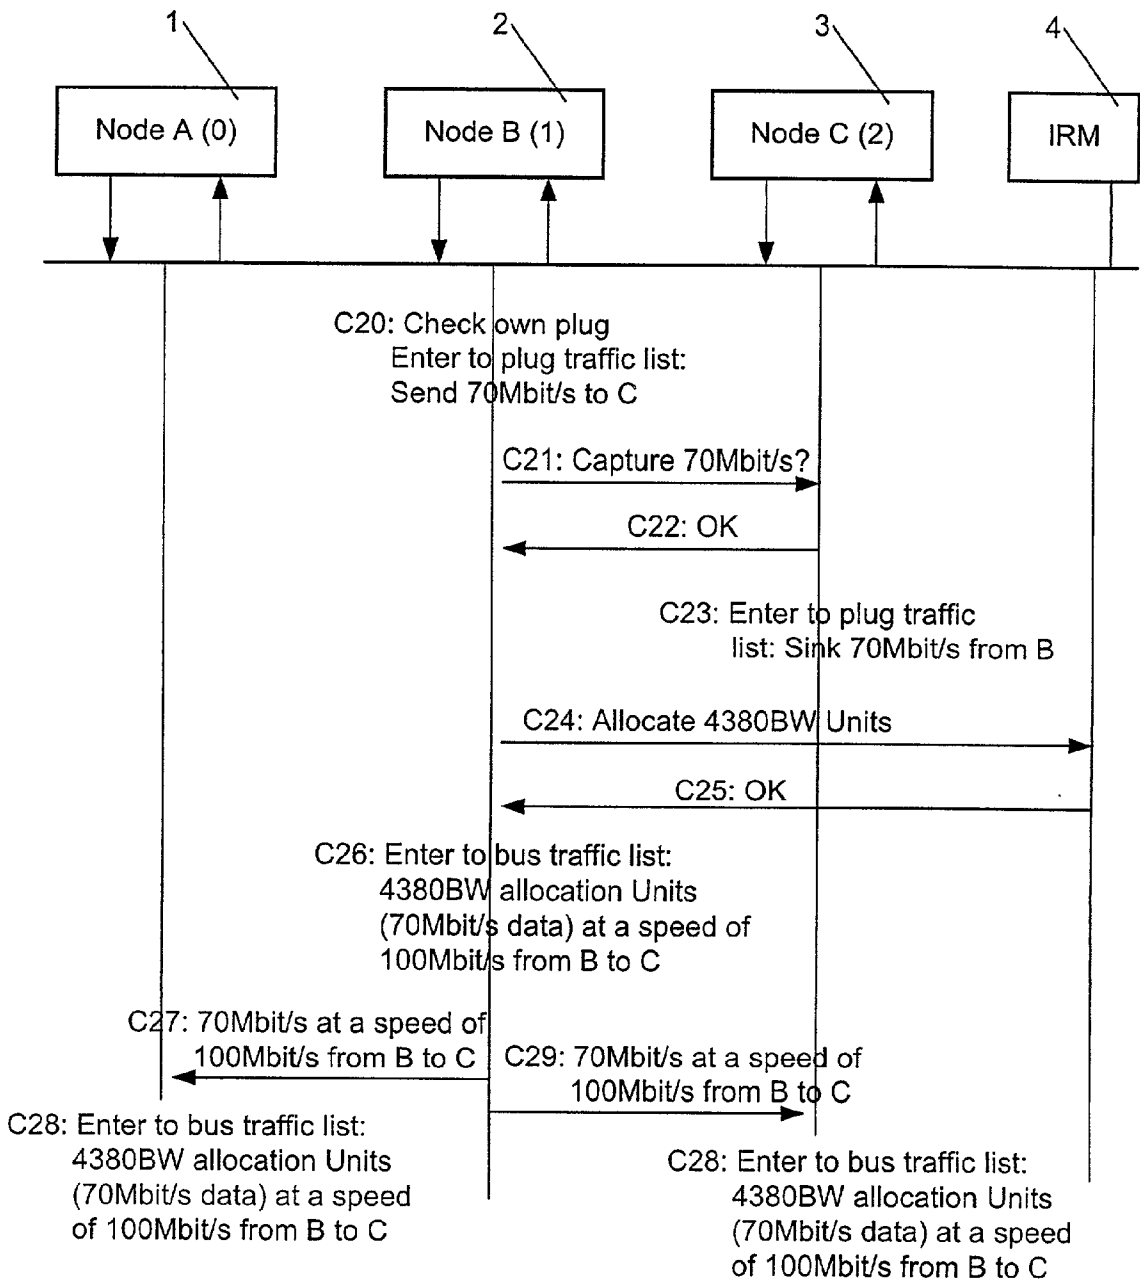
1
Node A (0)

2
Node B (1)

3
Node C (2)

4
IRM

C20: Check own plug
Enter to plug traffic list:
Send 70Mbit/s to C

C21: Capture 70Mbit/s?

C22: OK

C23: Enter to plug traffic list: Sink 70Mbit/s from B

C24: Allocate 4380BW Units

C25: OK

C26: Enter to bus traffic list:
4380BW allocation Units (70Mbit/s data) at a speed of 100Mbit/s from B to C

C27: 70Mbit/s at a speed of 100Mbit/s from B to C

C29: 70Mbit/s at a speed of 100Mbit/s from B to C

C28: Enter to bus traffic list:
4380BW allocation Units (70Mbit/s data) at a speed of 100Mbit/s from B to C

C28: Enter to bus traffic list:
4380BW allocation Units (70Mbit/s data) at a speed of 100Mbit/s from B to C